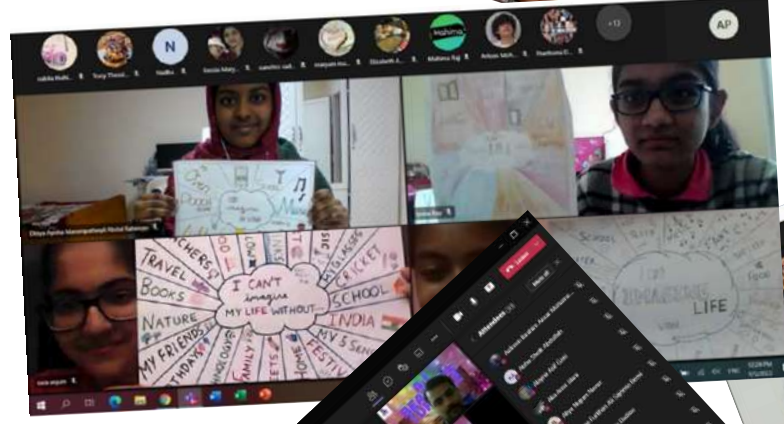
N

Mahima

+13

AP

Mahima Raj

I CAN'T imagine MY LIFE WITHOUT...

TRAVEL

BOOKS

NATURE

MY FRIENDS

TEACHERS

CRICKET

SCHOOL

INDIA

FAMILY

PETS

HOME

FESTIV

SIBLINGS

MUSIC

I can IMAGINE LIFE

School

Focal

Attendees

Leave